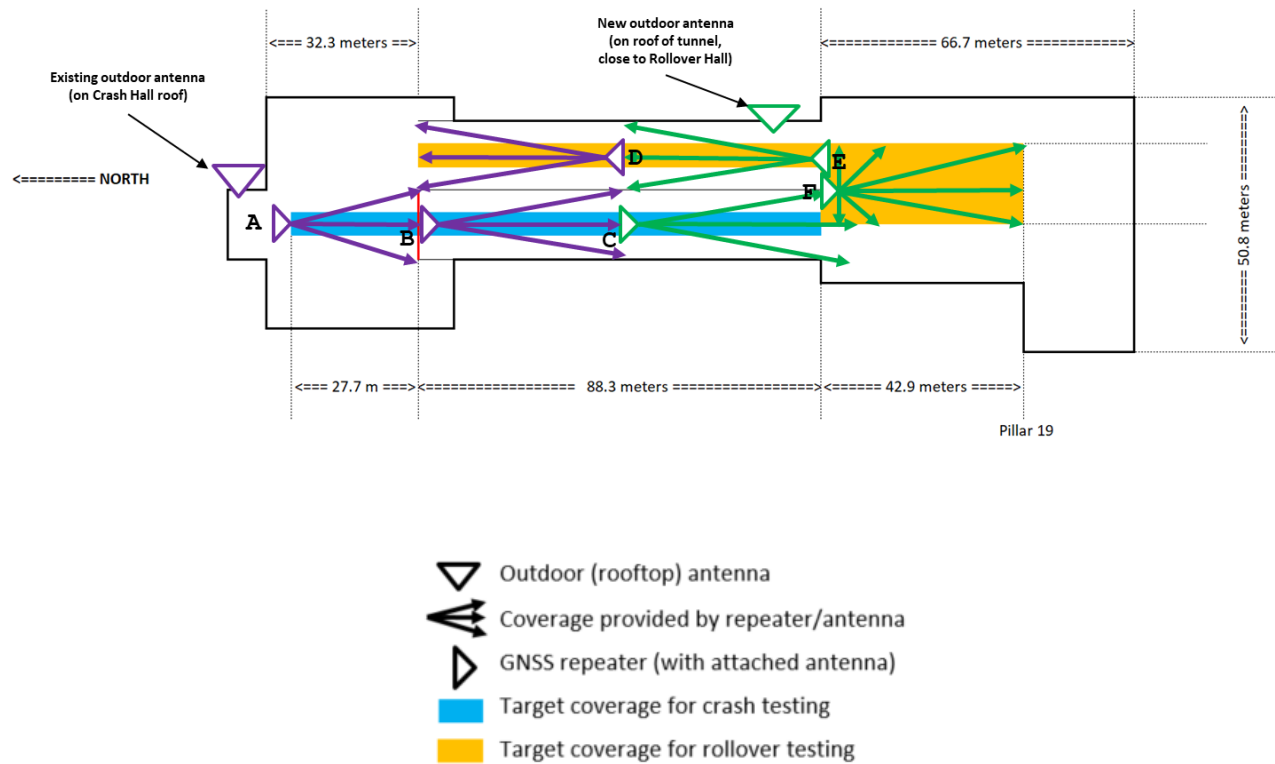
<=== 32.3 meters ==>

New outdoor antenna (on roof of tunnel, close to Rollover Hall)

<============= 66.7 meters ============>

Existing outdoor antenna (on Crash Hall roof)

<========= NORTH

A

B

C

D

E

F

<======= 50.8 meters =======>

<=== 27.7 m ===>

<================= 88.3 meters ================>

<====== 42.9 meters =====>

Pillar 19

Outdoor (rooftop) antenna

Coverage provided by repeater/antenna

GNSS repeater (with attached antenna)

Target coverage for crash testing

Target coverage for rollover testing